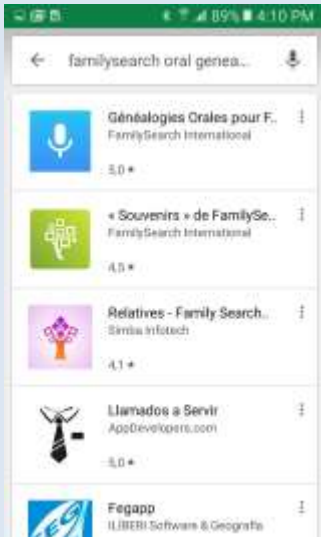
89% 4:10 PM

familysearch oral genea...

Généalogies Orales pour F...
FamilySearch International
5,0 ★

« Souvenirs » de FamilySe...
FamilySearch International
4,5 ★

Relatives - Family Search...
Simba Infotech
4,1 ★

Llamados a Servir
AppDevelopers.com
5,0 ★

Fegapp
ILIBERI Software & Geografía